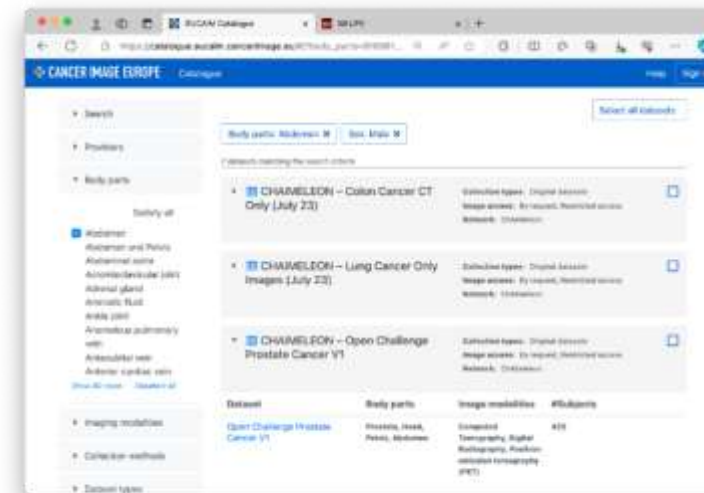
EUCAIM Catalogue

SM LPS

https://catalogue.eucaim.cancerimage.eu/#/?body_parts=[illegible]

CANCER IMAGE EUROPE Catalogue

Help Sign

Select all datasets

Search

Providers

Body parts

Body parts: Abdomen ✖ Sex: Male ✖

3 datasets matching the search criteria

Select all

Abdomen
Abdomen and Pelvis
Abdominal aorta
Acromioclavicular joint
Adrenal gland
Amniotic fluid
Ankle joint
Anomalous pulmonary vein
Antecubital vein
Anterior cardiac vein

Show 40 more Deselect all

Imaging modalities

Collection methods

Dataset types

CHAIMELEON – Colon Cancer CT Only (July 23)

Collection types: Original datasets
Image access: By request, Restricted access
Network: Chaimeleon

CHAIMELEON – Lung Cancer Only Images (July 23)

Collection types: Original datasets
Image access: By request, Restricted access
Network: Chaimeleon

CHAIMELEON – Open Challenge Prostate Cancer V1

Collection types: Original datasets
Image access: By request, Restricted access
Network: Chaimeleon

| Dataset | Body parts | Image modalities | #Subjects |
|---|---|---|---|
| Open Challenge Prostate Cancer V1 | Prostate, Head, Pelvis, Abdomen | Computed Tomography, Digital Radiography, Positron emission tomography (PET) | 429 |